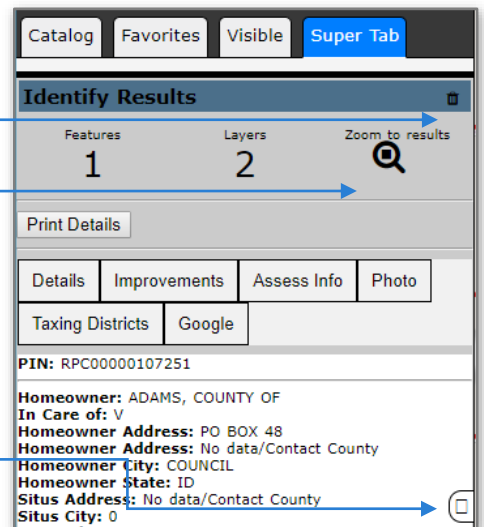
Catalog Favorites Visible Super Tab

Identify Results

Features
1

Layers
2

Zoom to results

Print Details

Details Improvements Assess Info Photo
Taxing Districts Google

PIN: RPC00000107251

Homeowner: ADAMS, COUNTY OF
In Care of: V
Homeowner Address: PO BOX 48
Homeowner Address: No data/Contact County
Homeowner City: COUNCIL
Homeowner State: ID
Situs Address: No data/Contact County
Situs City: 0